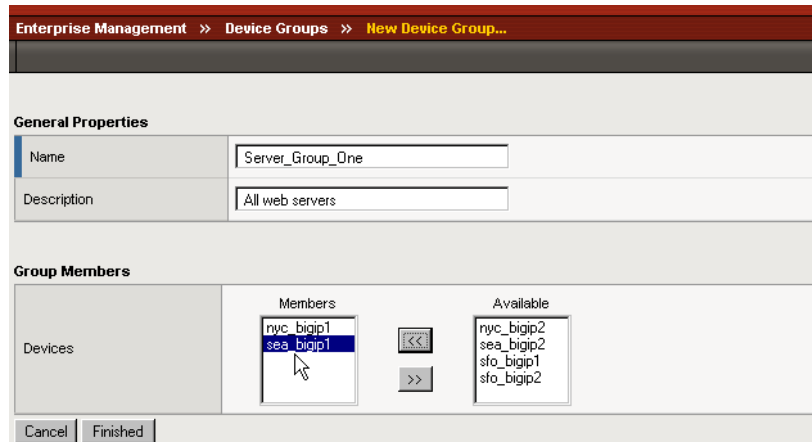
Enterprise Management » Device Groups » New Device Group...

General Properties

| Name | Server_Group_One |
|---|---|
| Description | All web servers |

Group Members

Devices

Members
nyc_bigip1
sea_bigip1

<<
>>

Available
nyc_bigip2
sea_bigip2
sfo_bigip1
sfo_bigip2

Cancel Finished